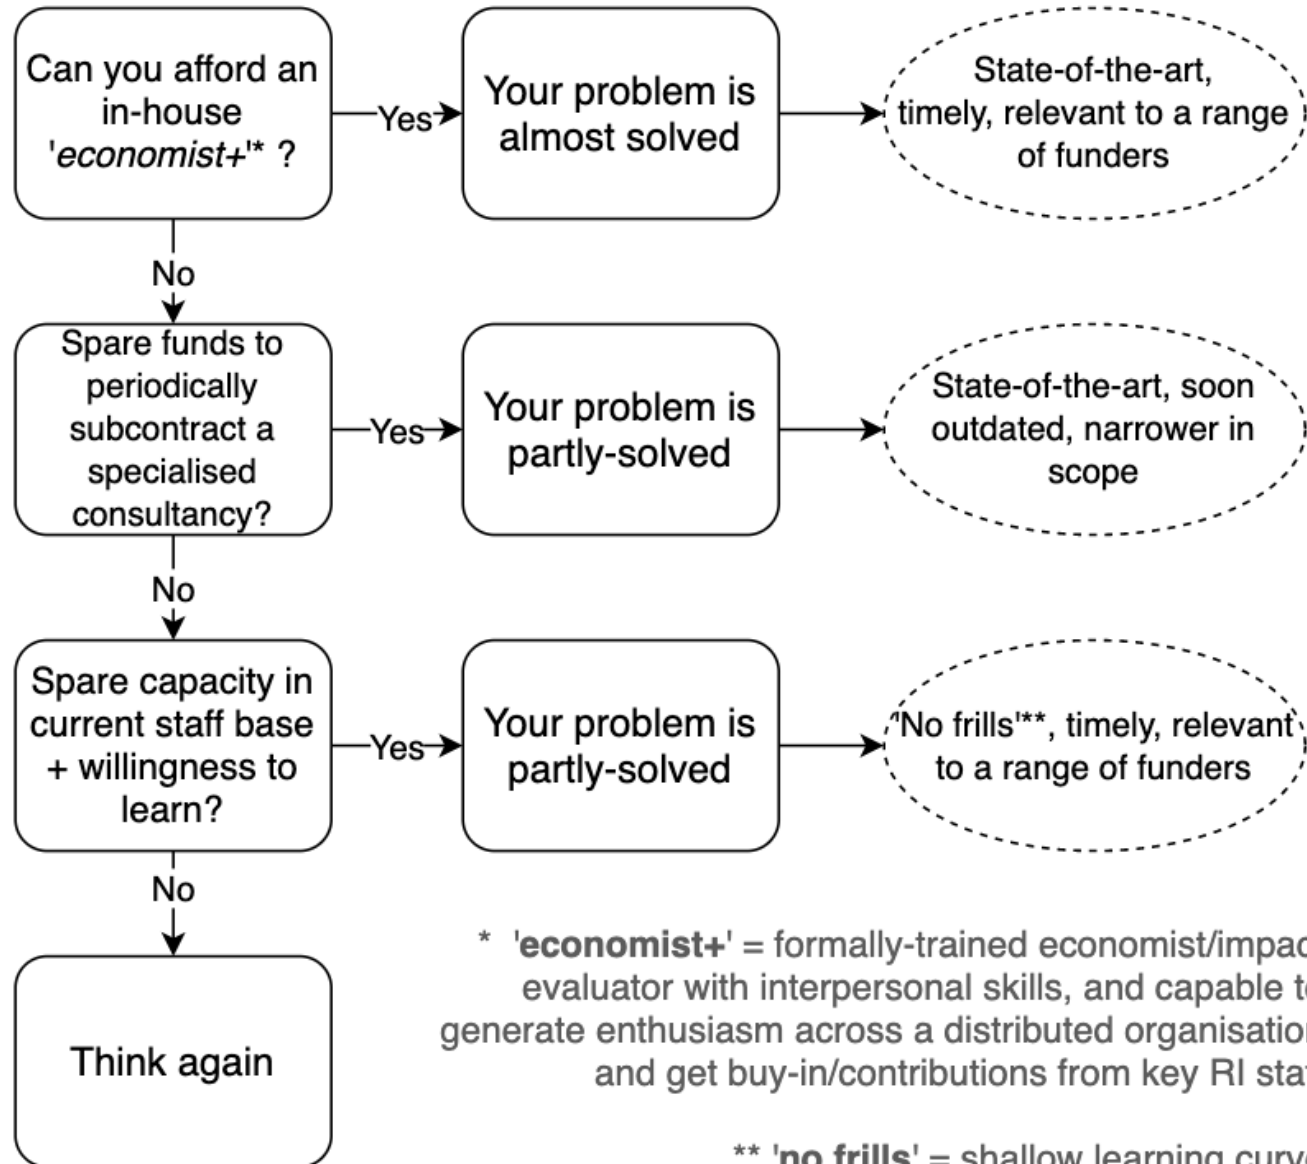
Can you afford an in-house '*economist+*'* ?

Yes

Your problem is almost solved

State-of-the-art, timely, relevant to a range of funders

No

Spare funds to periodically subcontract a specialised consultancy?

Yes

Your problem is partly-solved

State-of-the-art, soon outdated, narrower in scope

No

Spare capacity in current staff base + willingness to learn?

Yes

Your problem is partly-solved

'No frills'**, timely, relevant to a range of funders

No

Think again

* '**economist+**' = formally-trained economist/impac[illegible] evaluator with interpersonal skills, and capable t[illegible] generate enthusiasm across a distributed organisatio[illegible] and get buy-in/contributions from key RI sta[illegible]

** '**no frills**' = shallow learning curv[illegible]